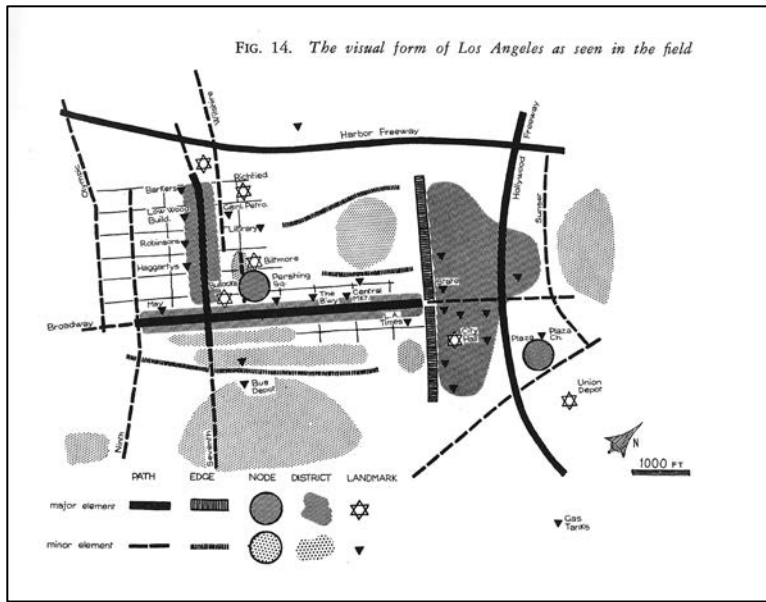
FIG. 14. *The visual form of Los Angeles as seen in the field*

Harbor Freeway

Hollywood Freeway

Olympic

Figueroa

Richfield

Barkers

Gen. Petro.

Law Build.

Library

Robinsons

Haggartys

Biltmore

Pershing Sq.

Bullocks

May

The B'wy

Central Mkt.

Broadway

L.A. Times

Spring

Sunset

City Hall

Plaza

Plaza Ch.

Bus Depot

Union Depot

Ninth

Seventh

N

1000 FT

PATH

EDGE

NODE

DISTRICT

LANDMARK

major element

minor element

Gas Tanks